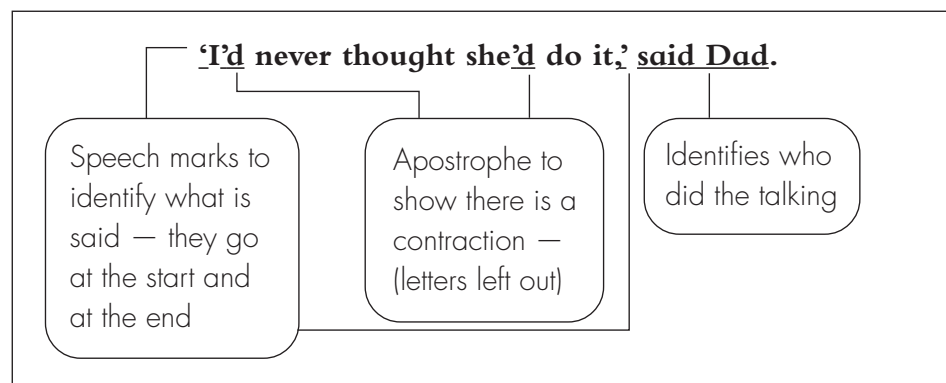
'I'd never thought she'd do it,' said Dad.

Speech marks to identify what is said — they go at the start and at the end

Apostrophe to show there is a contraction — (letters left out)

Identifies who did the talking